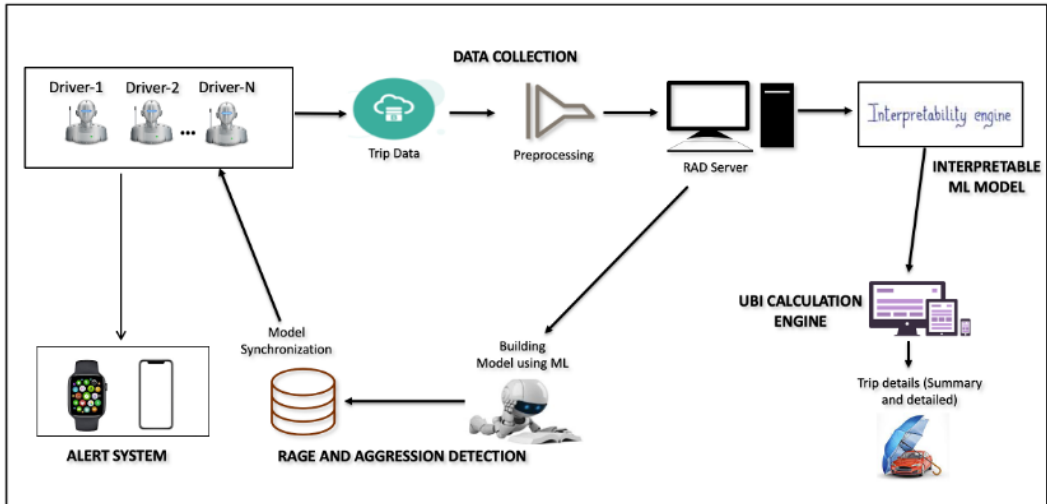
DATA COLLECTION

Driver-1 Driver-2 ... Driver-N

Trip Data

Preprocessing

RAD Server

Interpretability engine

INTERPRETABLE ML MODEL

UBI CALCULATION ENGINE

Trip details (Summary and detailed)

Model Synchronization

Building Model using ML

ALERT SYSTEM

RAGE AND AGGRESSION DETECTION